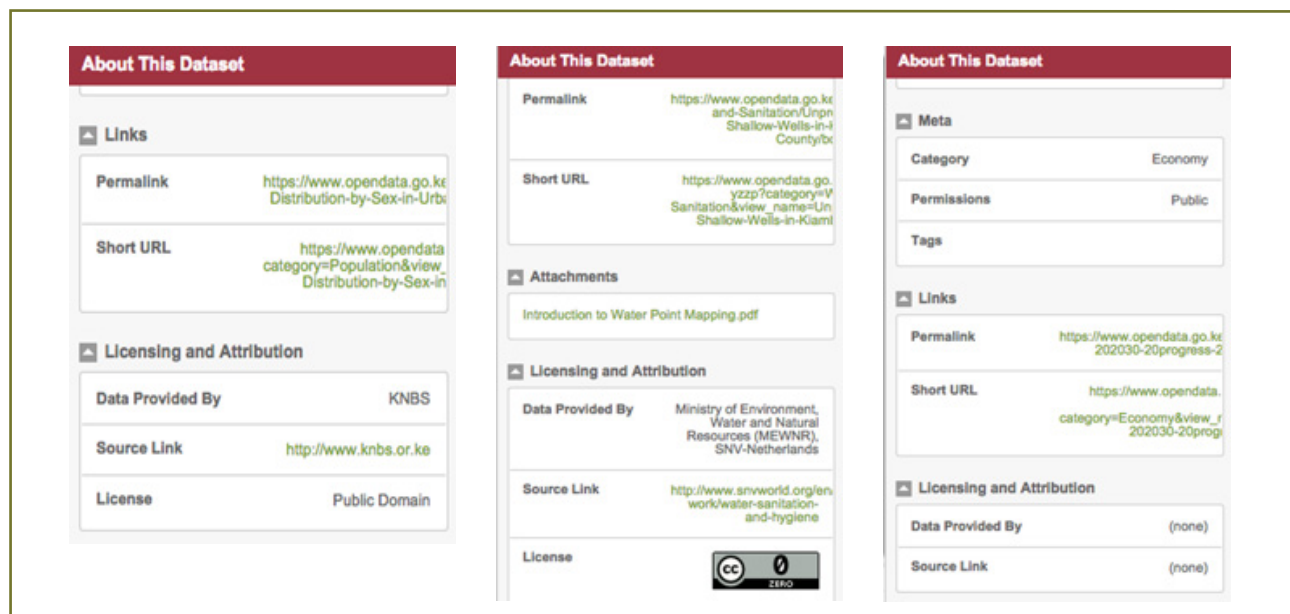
About This Dataset

Links

Permalink https://www.opendata.go.ke Distribution-by-Sex-in-Urba

Short URL https://www.opendata category=Population&view_ Distribution-by-Sex-in

Licensing and Attribution

Data Provided By KNBS

Source Link http://www.knbs.or.ke

License Public Domain

About This Dataset

Permalink https://www.opendata.go.ke and-Sanitation/Unpr Shallow-Wells-in-K County/bc

Short URL https://www.opendata.go. yzzp?category=W Sanitation&view_name=Un Shallow-Wells-in-Kiam

Attachments

Introduction to Water Point Mapping.pdf

Licensing and Attribution

Data Provided By Ministry of Environment, Water and Natural Resources (MEWNR), SNV-Netherlands

Source Link http://www.snvworld.org/en work/water-sanitation-and-hygiene

License

cc 0 ZERO

About This Dataset

Meta

Category Economy

Permissions Public

Tags

Links

Permalink https://www.opendata.go.ke 202030-20progress-2

Short URL https://www.opendata. category=Economy&view_r 202030-20progr

Licensing and Attribution

Data Provided By (none)

Source Link (none)